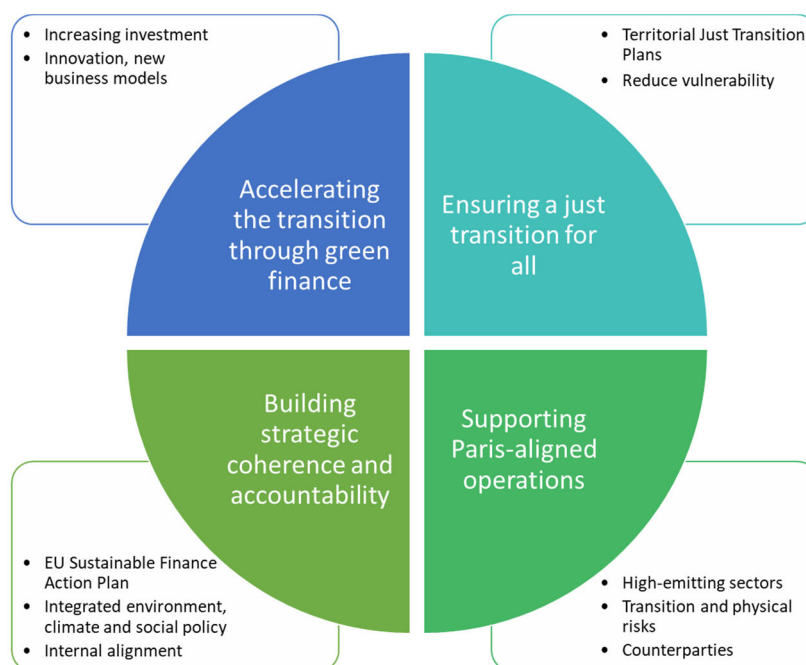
- Increasing investment
- Innovation, new business models

Accelerating the transition through green finance

- Territorial Just Transition Plans
- Reduce vulnerability

Ensuring a just transition for all

Building strategic coherence and accountability

- EU Sustainable Finance Action Plan
- Integrated environment, climate and social policy
- Internal alignment

Supporting Paris-aligned operations

- High-emitting sectors
- Transition and physical risks
- Counterparties